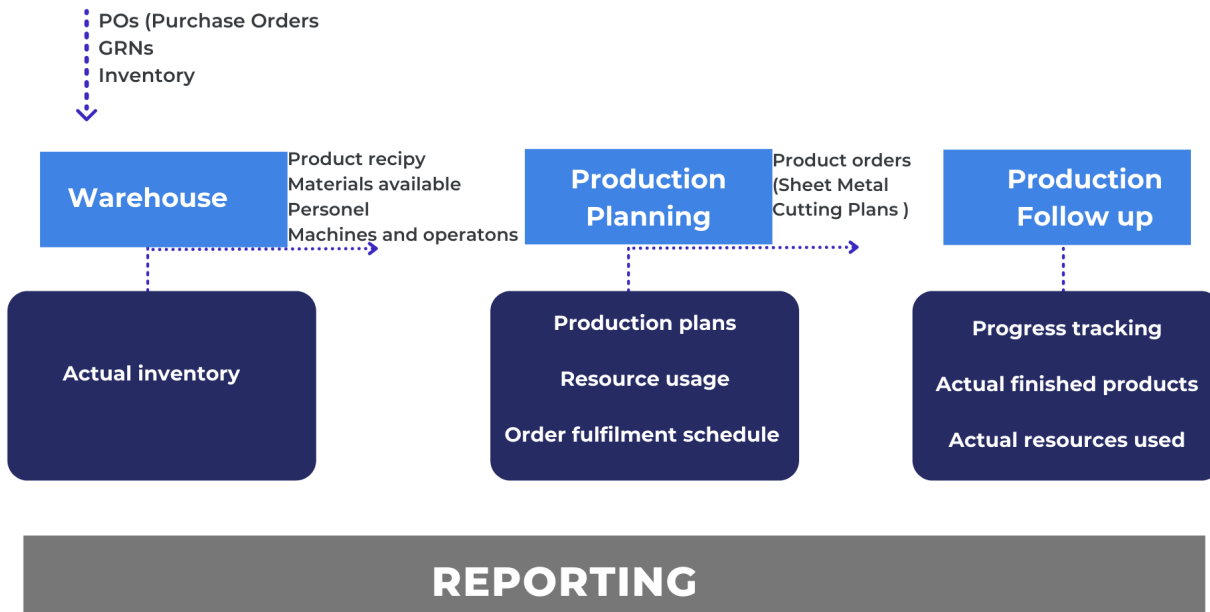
POs (Purchase Orders
GRNs
Inventory

Warehouse

Product recipy
Materials available
Personel
Machines and operatons

Actual inventory

Production Planning

Product orders
(Sheet Metal Cutting Plans )

Production plans

Resource usage

Order fulfilment schedule

Production Follow up

Progress tracking

Actual finished products

Actual resources used

REPORTING